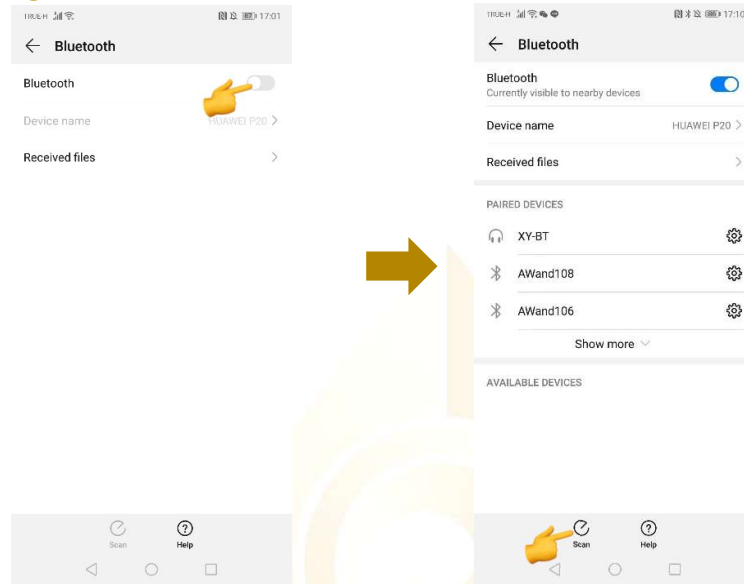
TRUE-H 17:01

Bluetooth

Bluetooth

Device name HUAWEI P20

Received files

Scan Help

TRUE-H 17:10

Bluetooth

Bluetooth
Currently visible to nearby devices

Device name HUAWEI P20

Received files

PAIRED DEVICES

XY-BT

AWand108

AWand106

Show more

AVAILABLE DEVICES

Scan Help